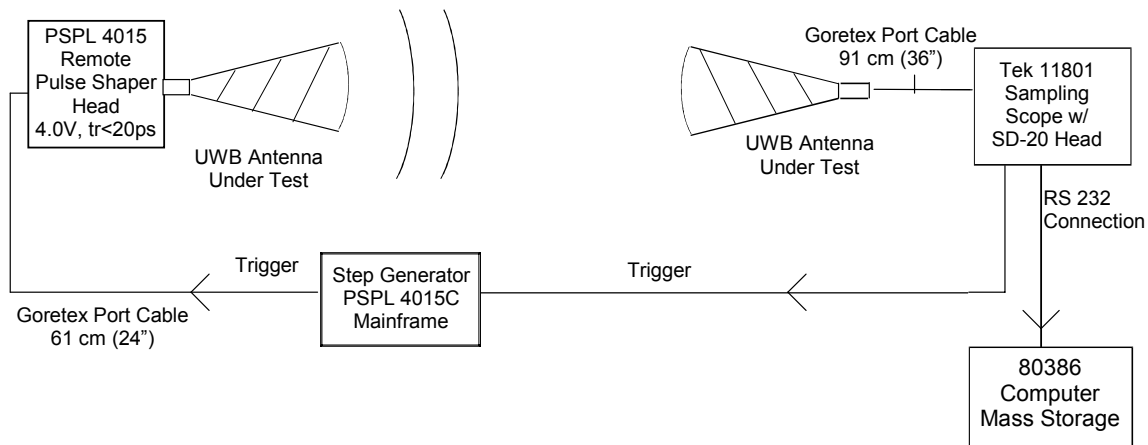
PSPL 4015 Remote Pulse Shaper Head 4.0V, tr<20ps

UWB Antenna Under Test

Goretex Port Cable 91 cm (36")

UWB Antenna Under Test

Tek 11801 Sampling Scope w/ SD-20 Head

RS 232 Connection

Trigger

Step Generator PSPL 4015C Mainframe

Trigger

Goretex Port Cable 61 cm (24")

80386 Computer Mass Storage